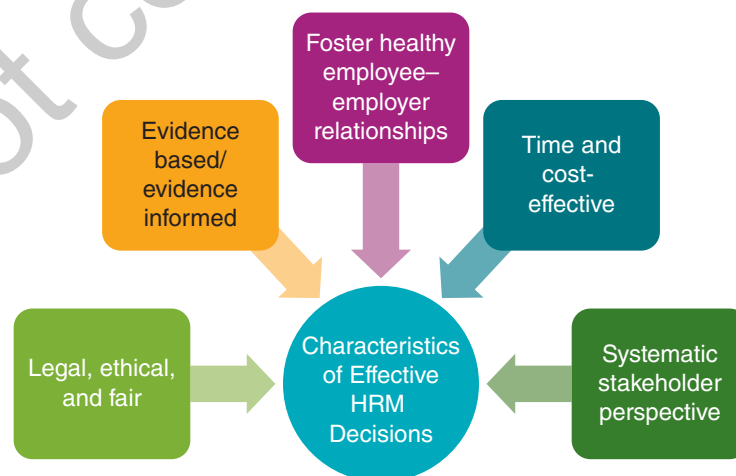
ot co

Foster healthy employee–employer relationships

Evidence based/ evidence informed

Time and cost-effective

Legal, ethical, and fair

Characteristics of Effective HRM Decisions

Systematic stakeholder perspective